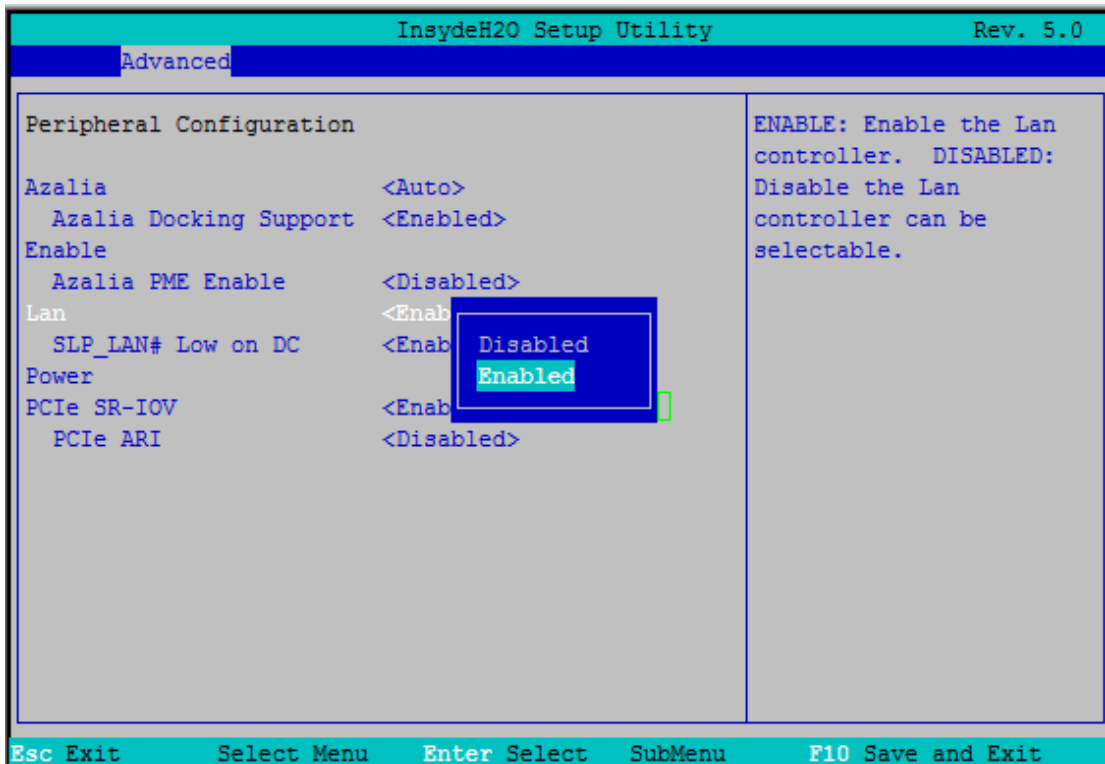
InsydeH2O Setup Utility

Rev. 5.0

Advanced

Peripheral Configuration

| | |
|---|---|
| Azalia | <Auto> |
| Azalia Docking Support Enable | <Enabled> |
| Azalia PME Enable | <Disabled> |
| Lan | <Enab |
| SLP_LAN# Low on DC Power | <Enab |
| PCIe SR-IOV | <Enab |
| PCIe ARI | <Disabled> |

Disabled
Enabled

ENABLE: Enable the Lan controller. DISABLED: Disable the Lan controller can be selectable.

Esc Exit Select Menu Enter Select SubMenu F10 Save and Exit